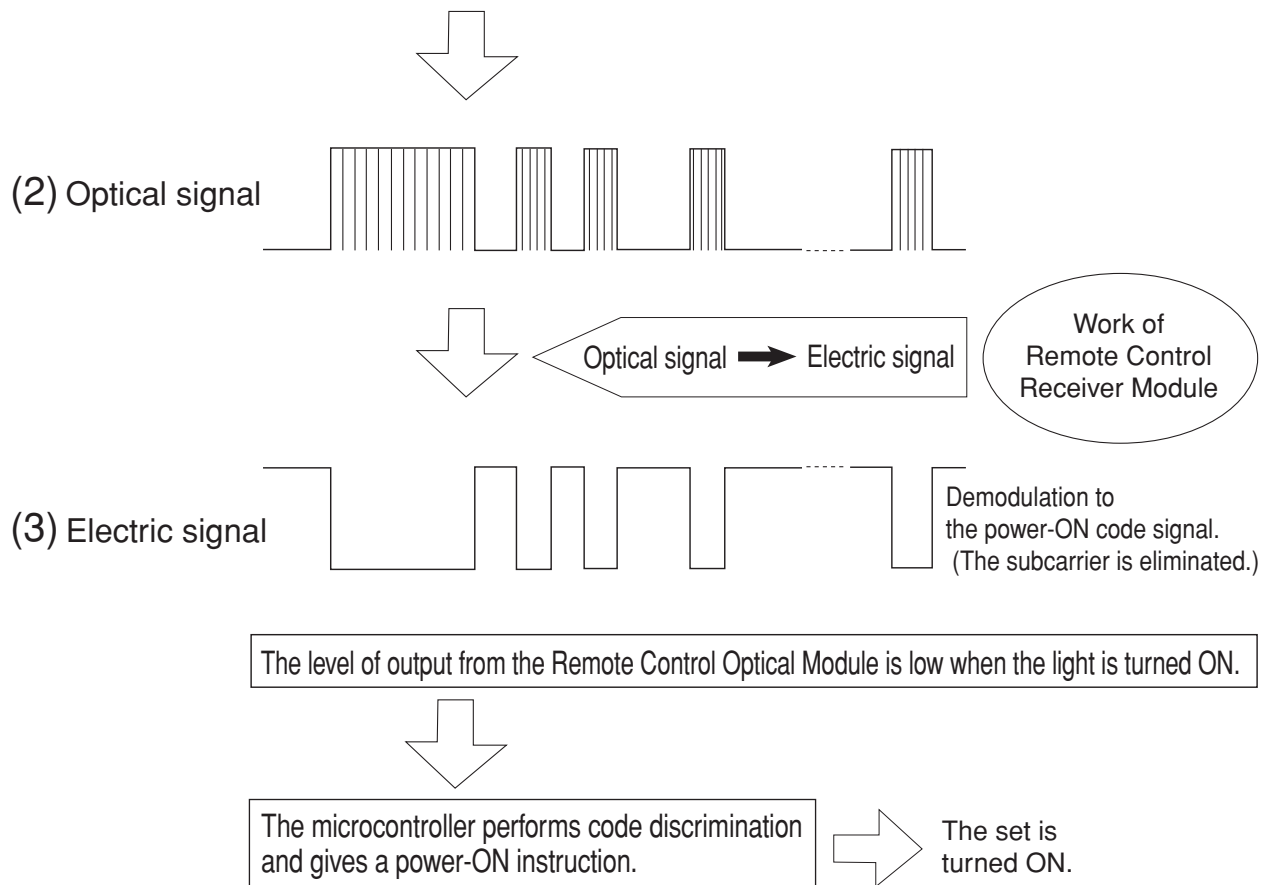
(2) Optical signal

Optical signal ➡ Electric signal

Work of Remote Control Receiver Module

(3) Electric signal

Demodulation to the power-ON code signal. (The subcarrier is eliminated.)

The level of output from the Remote Control Optical Module is low when the light is turned ON.

The microcontroller performs code discrimination and gives a power-ON instruction.

The set is turned ON.